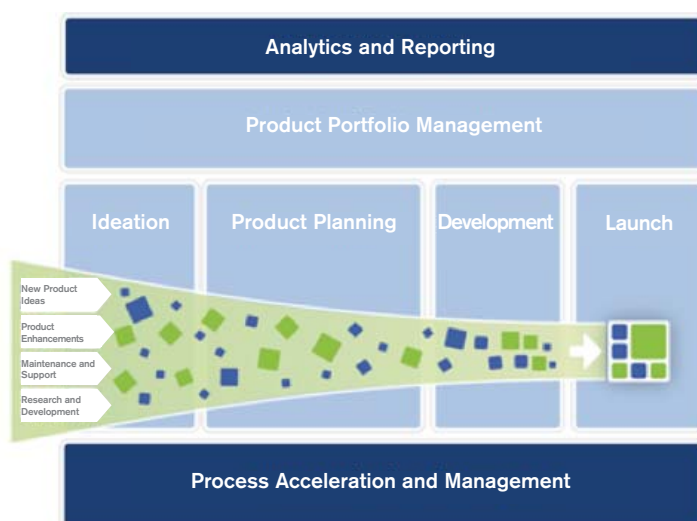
Analytics and Reporting

Product Portfolio Management

Ideation

Product Planning

Development

Launch

New Product Ideas

Product Enhancements

Maintenance and Support

Research and Development

Process Acceleration and Management